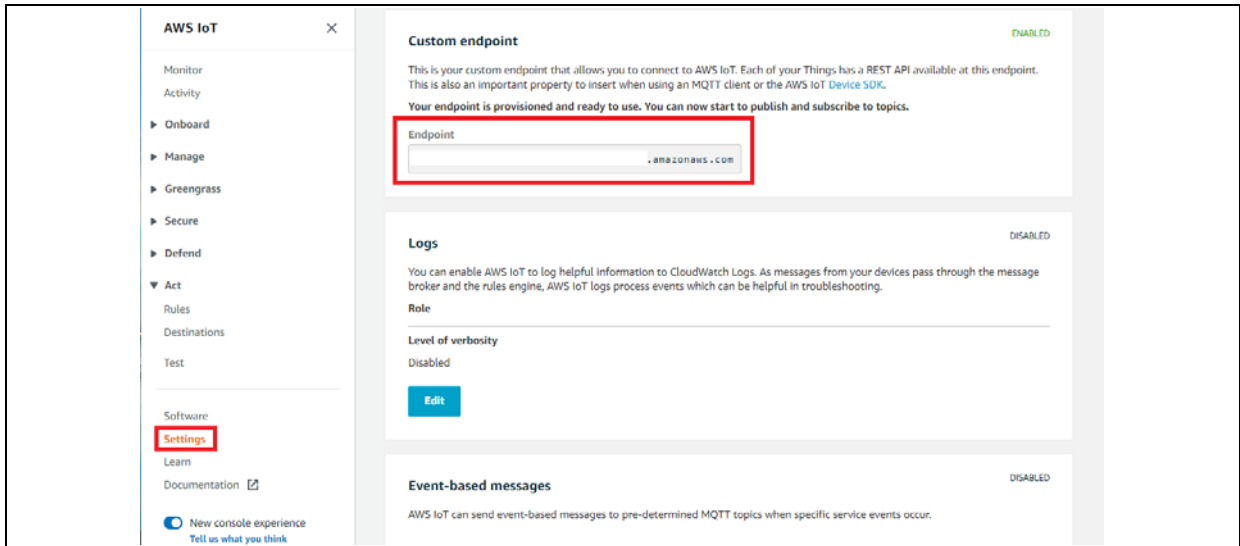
AWS IoT ×

Monitor
Activity

▶ Onboard

▶ Manage

▶ Greengrass

▶ Secure

▶ Defend

▼ Act

Rules
Destinations

Test

Software
Settings
Learn
Documentation

New console experience
Tell us what you think

Custom endpoint

ENABLED

This is your custom endpoint that allows you to connect to AWS IoT. Each of your Things has a REST API available at this endpoint. This is also an important property to insert when using an MQTT client or the AWS IoT Device SDK.

Your endpoint is provisioned and ready to use. You can now start to publish and subscribe to topics.

Endpoint

.amazonaws.com

Logs

DISABLED

You can enable AWS IoT to log helpful information to CloudWatch Logs. As messages from your devices pass through the message broker and the rules engine, AWS IoT logs process events which can be helpful in troubleshooting.

Role

Level of verbosity

Disabled

Edit

Event-based messages

DISABLED

AWS IoT can send event-based messages to pre-determined MQTT topics when specific service events occur.